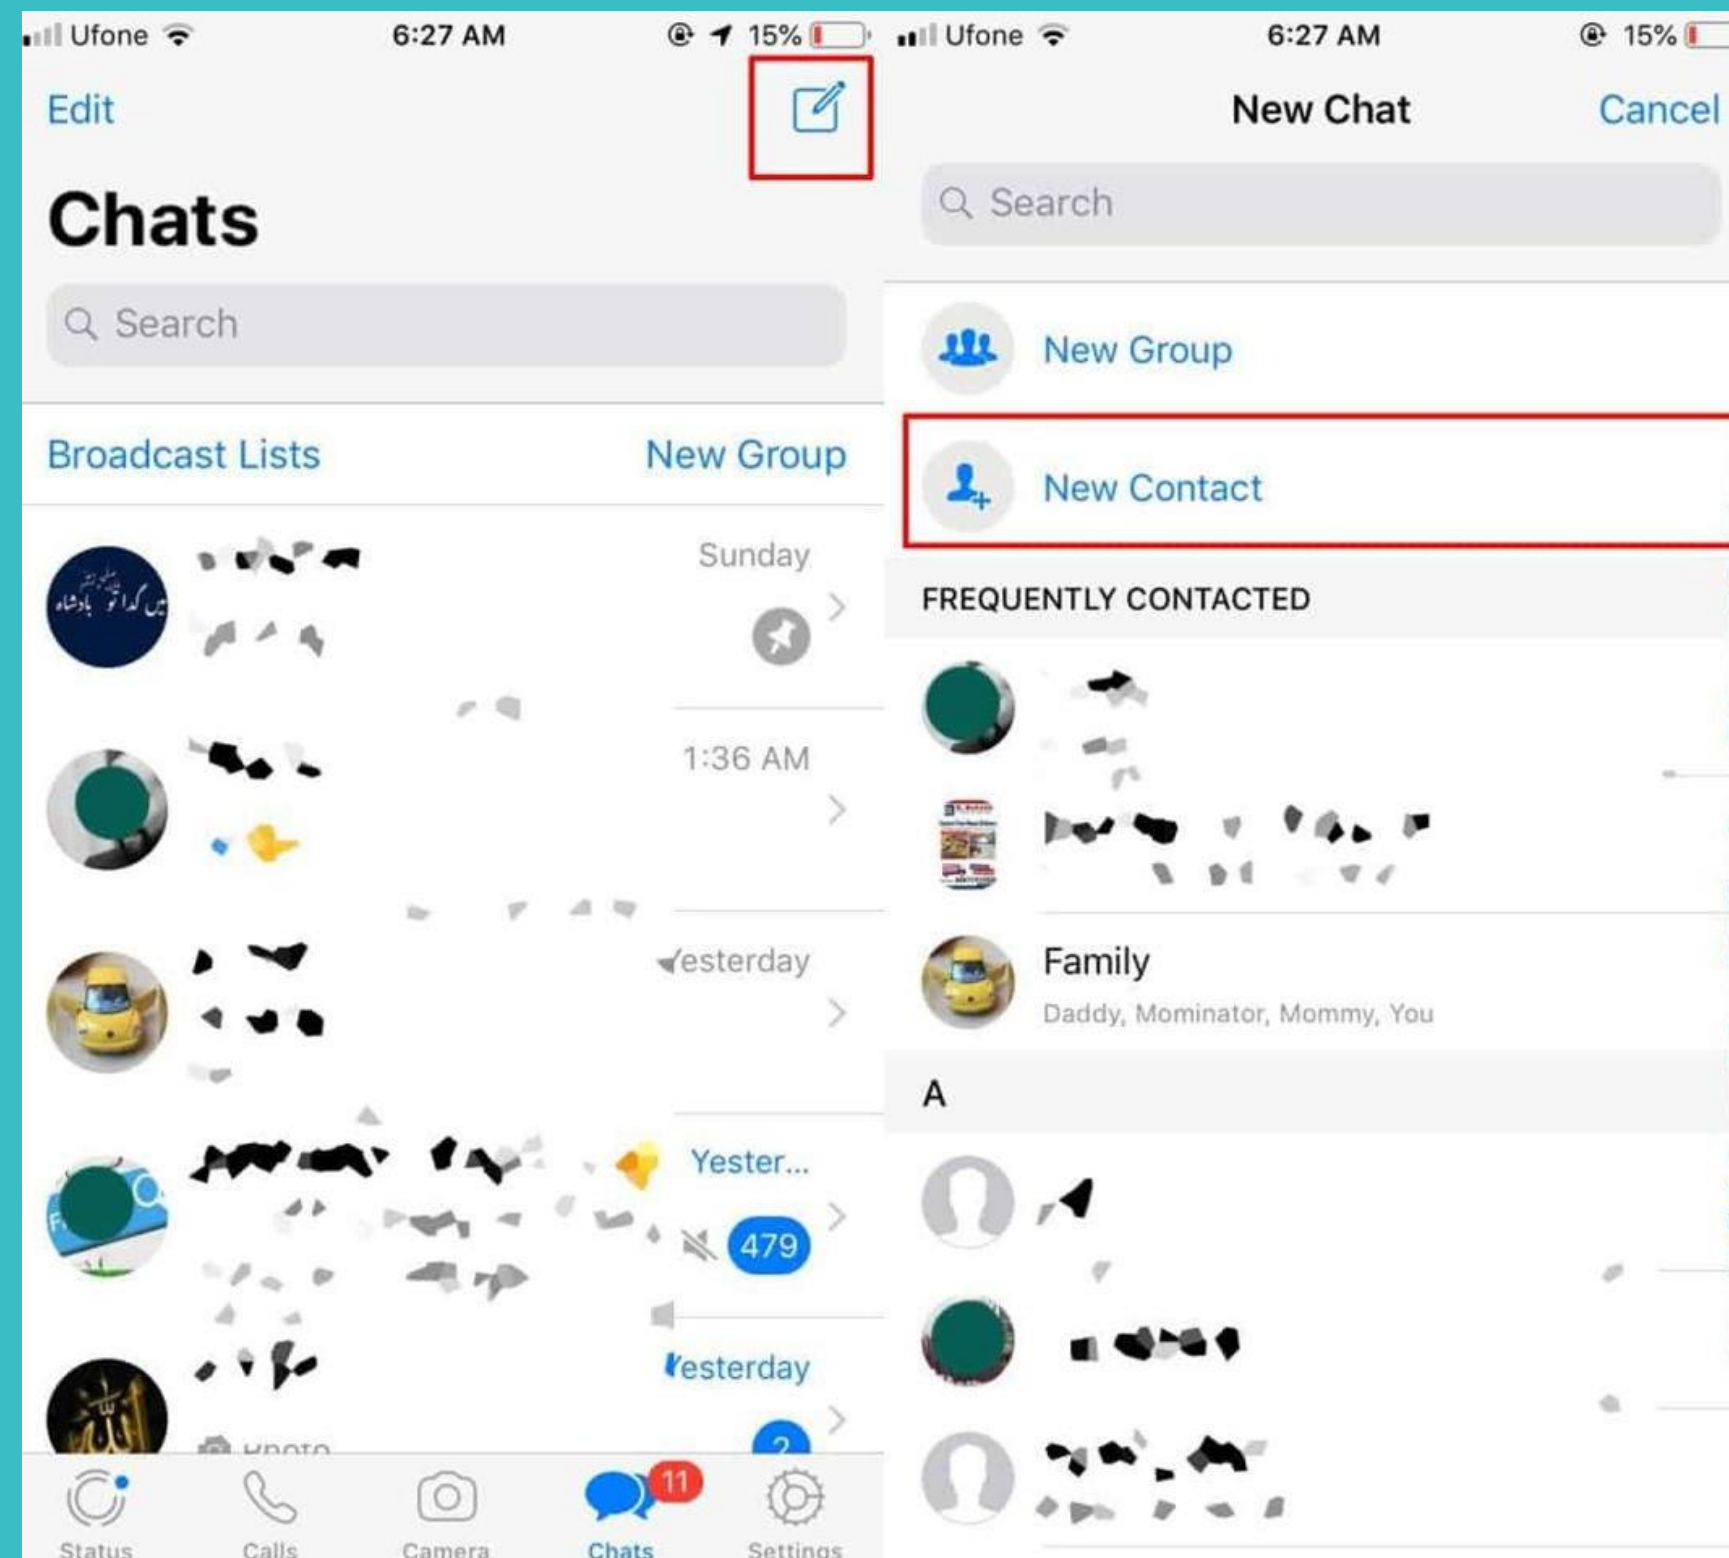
Ufone 6:27 AM 15%

Edit

Chats

Search

Broadcast Lists New Group

Sunday

1:36 AM

Yesterday

Yester...

479

Yesterday

Photo

2

Status Calls Camera Chats 11 Settings

Ufone 6:27 AM 15%

New Chat Cancel

Search

New Group

New Contact

FREQUENTLY CONTACTED

Family

Daddy, Mominator, Mommy, You

A